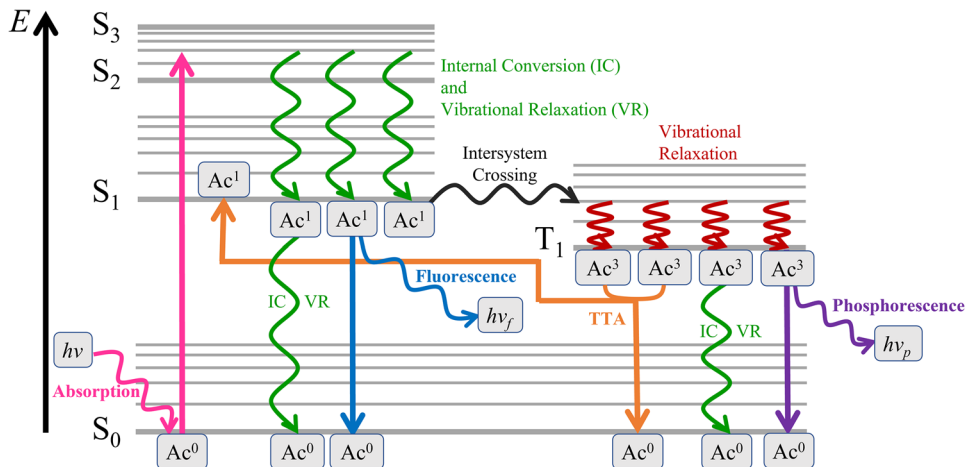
$E$

$S_3$

$S_2$

Internal Conversion (IC) and Vibrational Relaxation (VR)

$Ac^1$

$S_1$

$Ac^1$ $Ac^1$ $Ac^1$

Intersystem Crossing

Vibrational Relaxation

$T_1$

$Ac^3$ $Ac^3$ $Ac^3$ $Ac^3$

Fluorescence

$hv_f$

IC VR

TTA

IC VR

Phosphorescence

$hv_p$

$hv$

Absorption

$S_0$

$Ac^0$ $Ac^0$ $Ac^0$ $Ac^0$ $Ac^0$ $Ac^0$